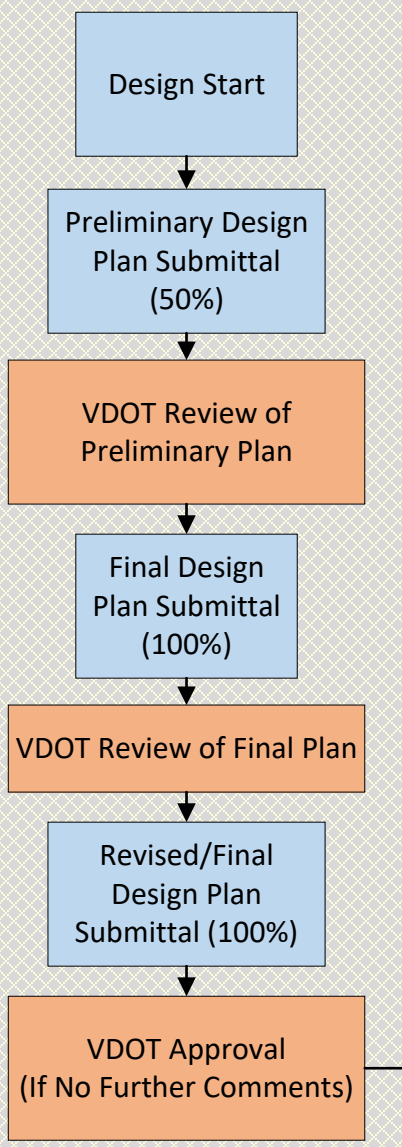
Design Start

Preliminary Design Plan Submittal (50%)

VDOT Review of Preliminary Plan

Final Design Plan Submittal (100%)

VDOT Review of Final Plan

Revised/Final Design Plan Submittal (100%)

VDOT Approval (If No Further Comments)